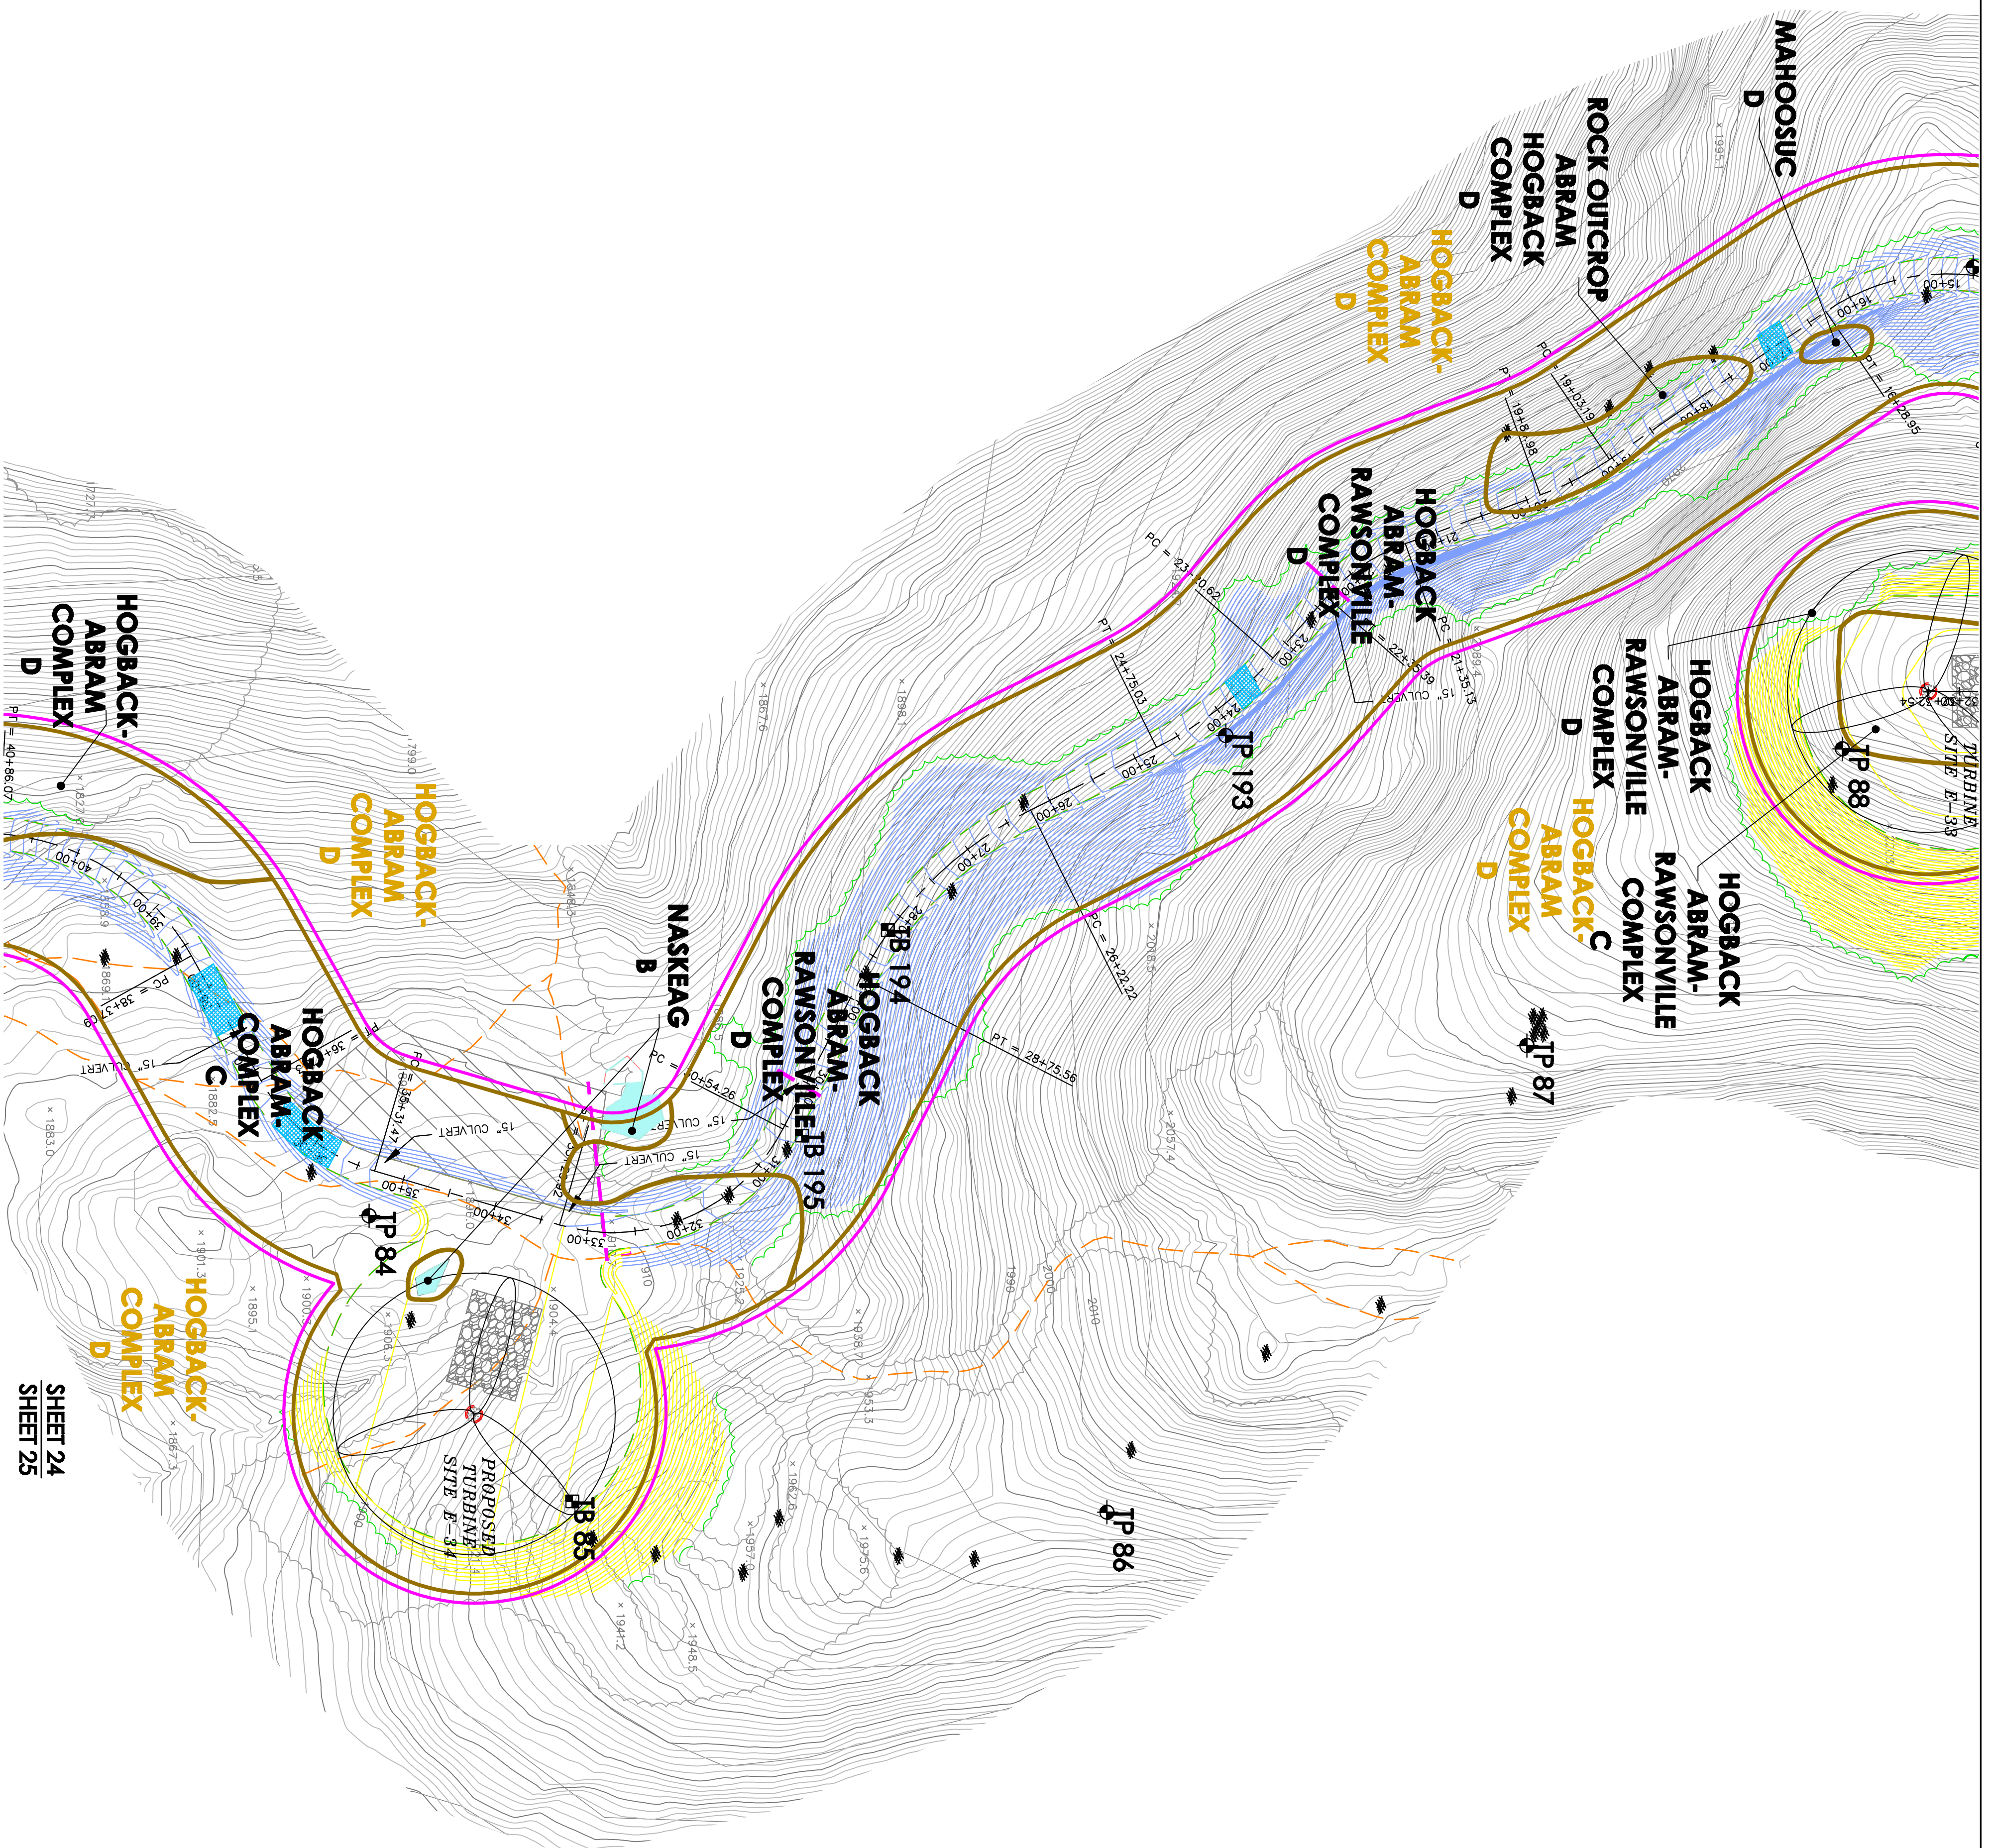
MAHOOSUC
D

ROCK OUTCROP
ABRAM
HOGBACK
COMPLEX
D

HOGBACK-
ABRAM
COMPLEX
D

HOGBACK
ABRAM-
RAWSONVILLE
COMPLEX
D

HOGBACK-
ABRAM
COMPLEX
D

HOGBACK
ABRAM-
RAWSONVILLE
COMPLEX
D

HOGBACK-
ABRAM
COMPLEX
D

HOGBACK
ABRAM-
RAWSONVILLE
COMPLEX
C

TP 88

TURBINE
SITE E-33

TP 193

TP 87

TB 194

HOGBACK
ABRAM-
RAWSONVILLE
COMPLEX
D

NASKEAG
B

TB 195

HOGBACK-
ABRAM
COMPLEX
D

HOGBACK
ABRAM-
COMPLEX
C

TP 84

PROPOSED
TURBINE
SITE E-34

TB 85

TP 86

HOGBACK-
ABRAM
COMPLEX
D

SHEET 24
SHEET 25

PT = 40+86.07
PC = 38+37.09
PC = 19+03.19
PT = 19+81.98
PT = 16+28.95
PC = 23+40.62
PT = 24+75.03
PC = 21+35.13
PT = 22+55.39
PC = 26+22.22
PT = 28+75.56
PC = 30+54.26
15" CULVERT
15" CULVERT
15" CULVERT
15" CULVERT
15" CULVERT
15+00
16+00
18+00
23+00
24+00
25+00
26+00
27+00
28+00
31+00
32+00
33+00
34+00
35+00
36+00
39+00
40+00
× 1995.1
× 1876
× 1898.1
1799.0
× 2018.5
× 2057.4
× 1883.0
× 1882.5
× 1901.3
× 1895.1
× 1906.3
× 1904.4
× 1938
× 1953.3
× 1962.6
× 1957
× 1975.6
× 1941.2
× 1948.5
× 1867.3
1990
2000
2010
1910